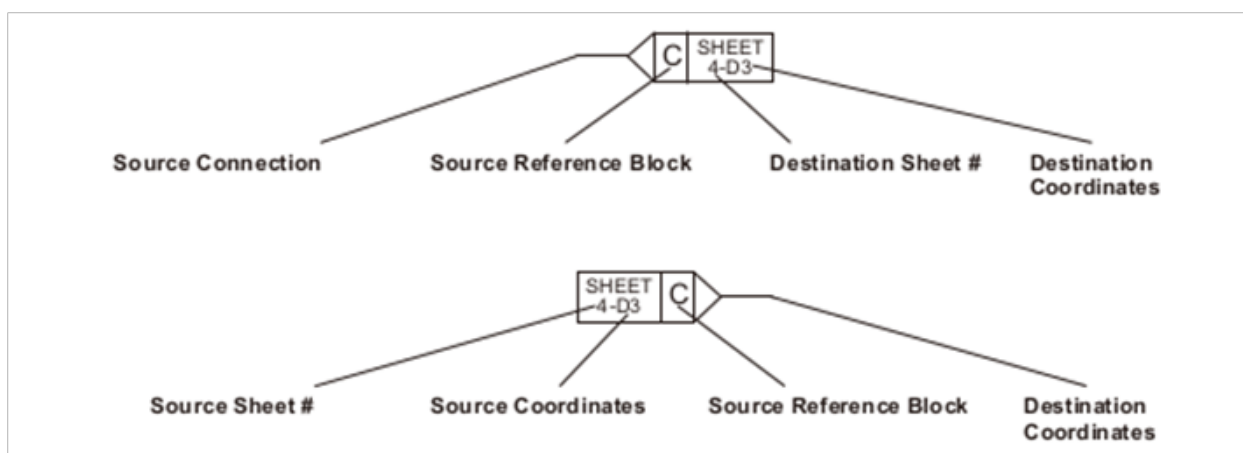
C SHEET 4-D3

Source Connection

Source Reference Block

Destination Sheet #

Destination Coordinates

SHEET 4-D3 C

Source Sheet #

Source Coordinates

Source Reference Block

Destination Coordinates